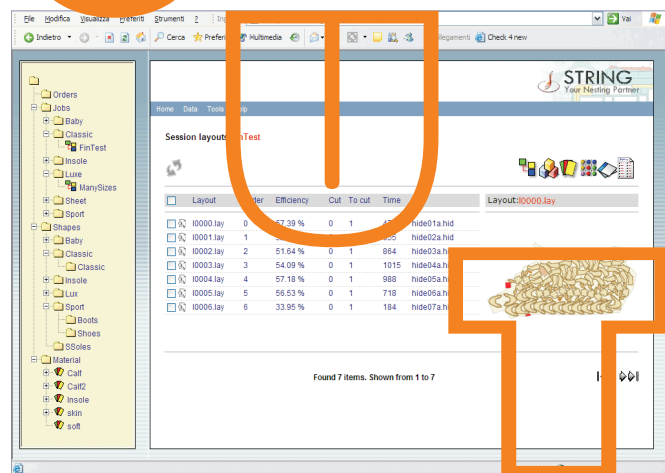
File Modifica Visualizza Preferiti Strumenti ?

Vai

Indietro Cerca Preferiti Multimedia Collegamenti Check 4 new

Orders
Jobs
Baby
Classic
FinTest
Insole
Luxe
ManySizes
Sheet
Sport
Shapes
Baby
Classic
Classic
Insole
Lux
Sport
Boots
Shoes
SSoles
Material
Calf
Calf2
Insole
skin
soft

STRING
Your Nesting Partner

Home Data Tools Help

Session layouts: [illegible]nTest

| | Layout | Order | Efficiency | Cut | To cut | Time | |
|---|---|---|---|---|---|---|---|
| | l0000.lay | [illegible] | 57.39 % | 0 | 1 | 4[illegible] | hide01a.hid |
| | l0001.lay | 1 | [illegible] | 0 | 1 | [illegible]35 | hide02a.hid |
| | l0002.lay | 2 | 51.64 % | 0 | 1 | 864 | hide03a.hid |
| | l0003.lay | 3 | 54.09 % | 0 | 1 | 1015 | hide04a.hid |
| | l0004.lay | 4 | 57.18 % | 0 | 1 | 988 | hide05a.hid |
| | l0005.lay | 5 | 56.53 % | 0 | 1 | 718 | hide06a.hid |
| | l0006.lay | 6 | 33.95 % | 0 | 1 | 184 | hide07a.hid |

Layout: l0000.lay

Found 7 items. Shown from 1 to 7